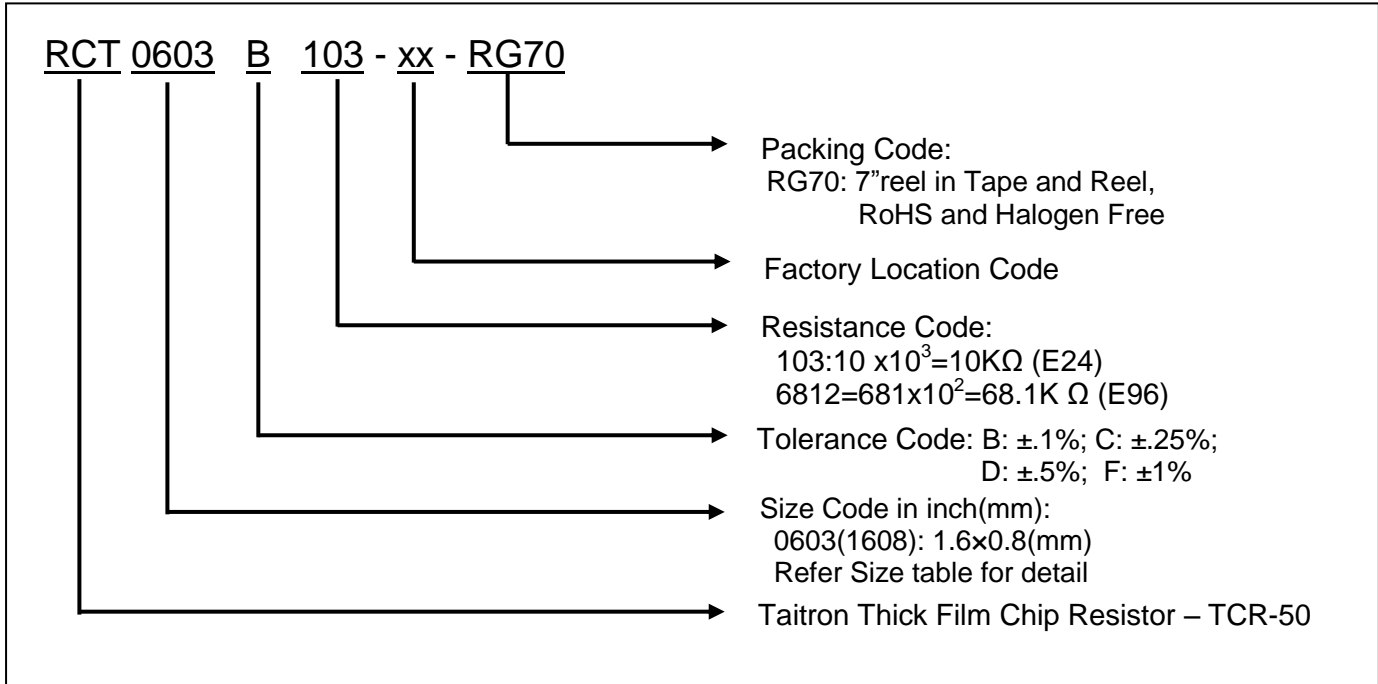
RCT 0603 B 103 - xx - RG70

Packing Code:
RG70: 7”reel in Tape and Reel, RoHS and Halogen Free

Factory Location Code

Resistance Code:
103:10 x$10^3$=10KΩ (E24)
6812=681x$10^2$=68.1K Ω (E96)

Tolerance Code: B: ±.1%; C: ±.25%; D: ±.5%; F: ±1%

Size Code in inch(mm):
0603(1608): 1.6×0.8(mm)
Refer Size table for detail

Taitron Thick Film Chip Resistor – TCR-50